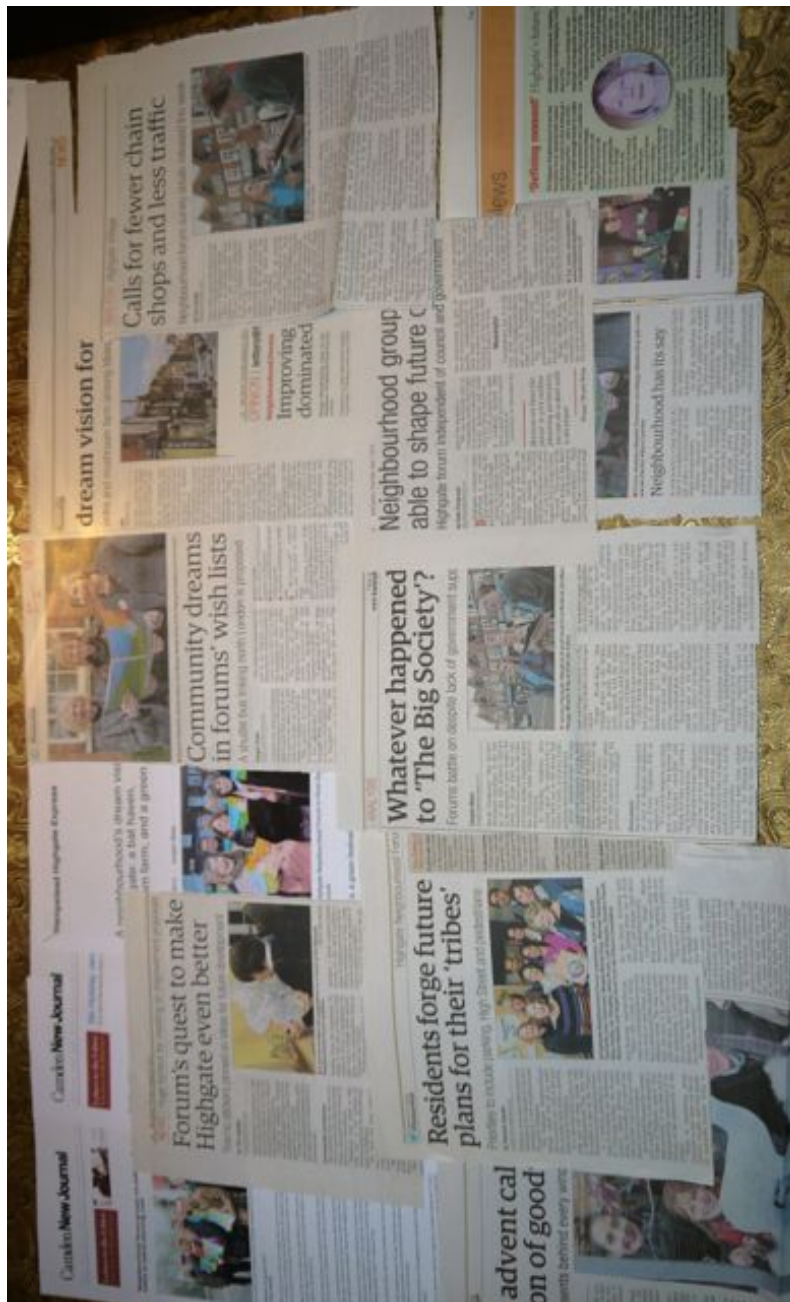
dream vision for

Calls for fewer chain shops and less traffic

Improving dominated

Community dreams in forums' wish lists

Neighbourhood group able to shape future c

Highgate forum independent of council and government

Neighbourhood has its say

Whatever happened to 'The Big Society'?

Camden New Journal

Hampstead Highgate Express

A neighbourhood's dream vis

Forum's quest to make Highgate even better

Residents forge future plans for their 'tribes'

advent cal

on of good

Camden New Journal

ews

"Defining moment"